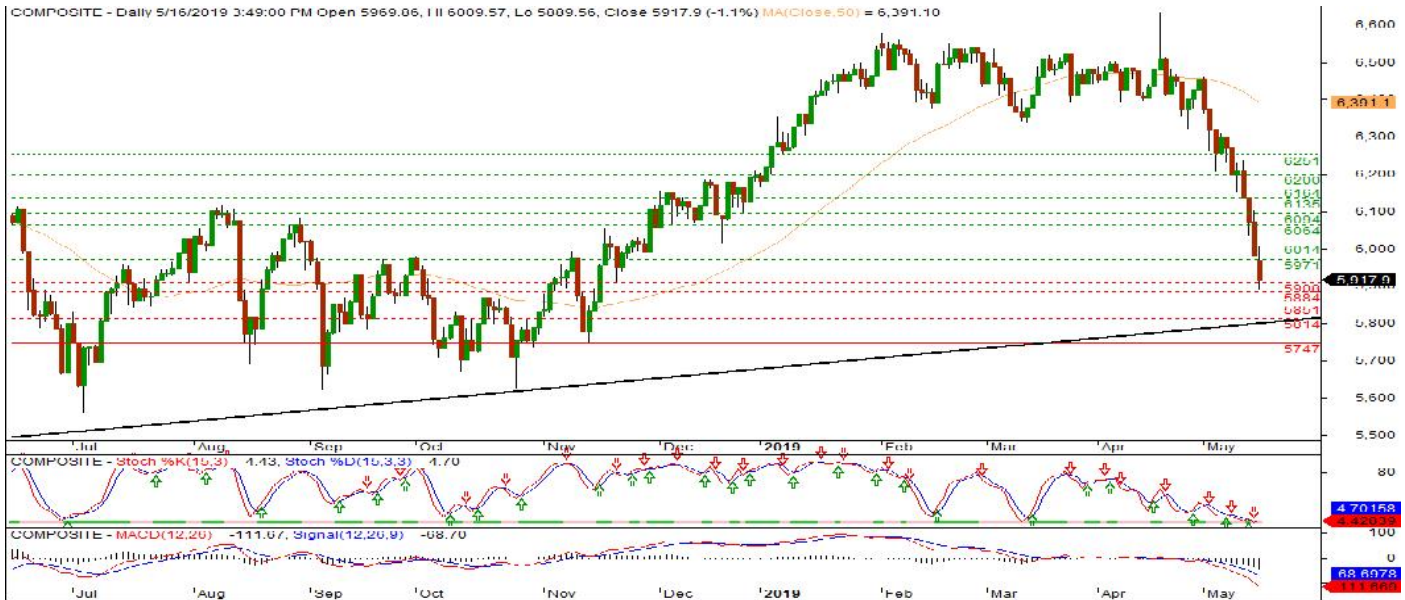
COMPOSITE - Daily 5/16/2019 3:49:00 PM Open 5969.06, Hi 6009.57, Lo 5809.56, Close 5917.9 (-1.1%) MA(Close,50) = 6,391.10

6,600
6,500
6,391.1
6,300
6201
6,200
6200
6164
6135
6,100
6094
6064
6,000
6014
5971
5,917.9
5900
5884
5861
5,800
5814
5,700
5747
5,600
5,500

Jul Aug Sep Oct Nov Dec 2019 Feb Mar Apr May

COMPOSITE - Stoch %K(15,3) 4.43, Stoch %D(15,3,3) 4.70
80
4.70158
4.42039

COMPOSITE - MACD(12,26) -111.67, Signal(12,26,9) -68.70
100
0
-68.6978
-111.660

Jul Aug Sep Oct Nov Dec 2019 Feb Mar Apr May